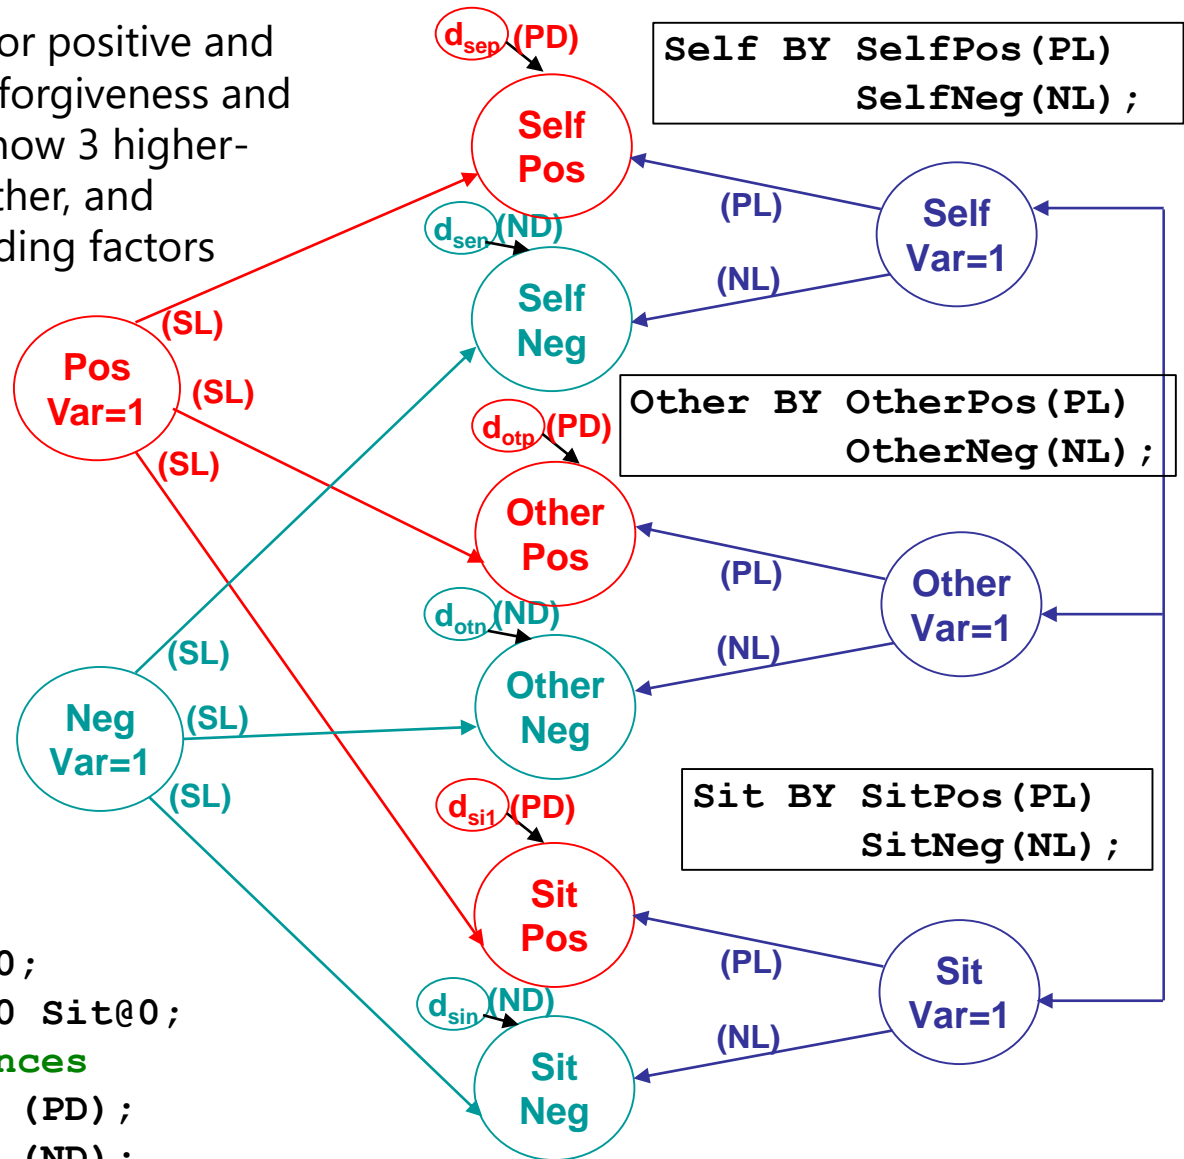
or positive and forgiveness and how 3 higher-ther, and ding factors

$d_{sep}$ (PD)

Self Pos

Self BY SelfPos(PL)
SelfNeg(NL);

(PL)

Self Var=1

$d_{sen}$ (ND)

(NL)

Self Neg

(SL)

Pos Var=1

(SL)

(SL)

Other BY OtherPos(PL)
OtherNeg(NL);

$d_{otp}$ (PD)

Other Pos

(PL)

Other Var=1

$d_{otn}$ (ND)

(NL)

Other Neg

(SL)

Neg Var=1

(SL)

(SL)

Sit BY SitPos(PL)
SitNeg(NL);

$d_{si1}$ (PD)

Sit Pos

(PL)

Sit Var=1

$d_{sin}$ (ND)

(NL)

Sit Neg

0;
0 Sit@0;
nces
(PD);
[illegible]